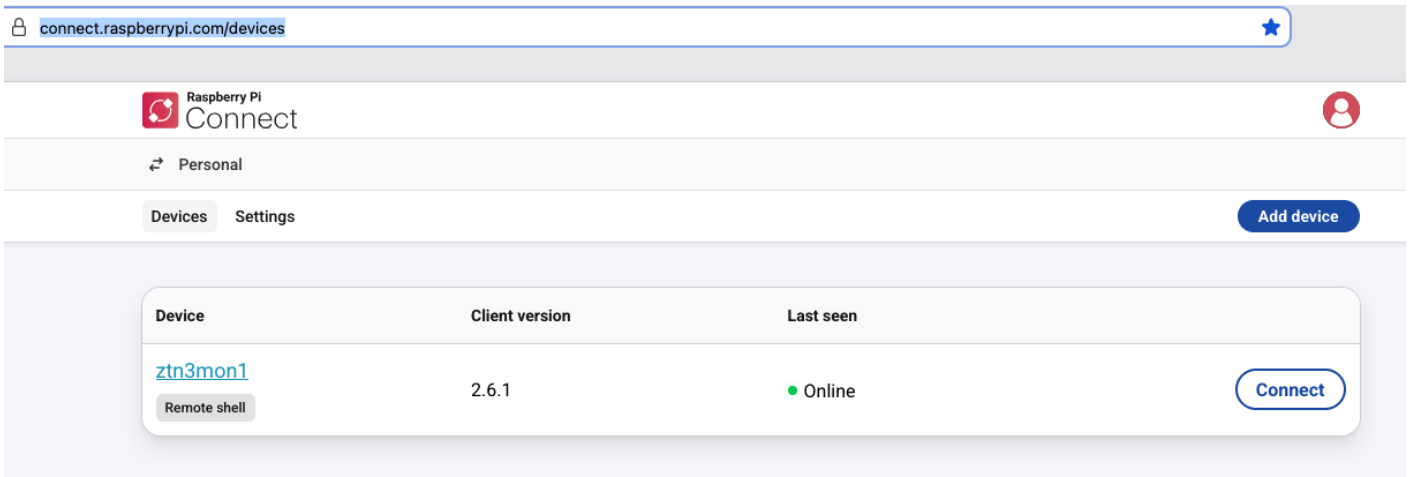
connect.raspberrypi.com/devices

Raspberry Pi
Connect

Personal

Devices Settings

Add device

| Device | Client version | Last seen | |
|---|---|---|---|
| ztn3mon1 Remote shell | 2.6.1 | Online | Connect |